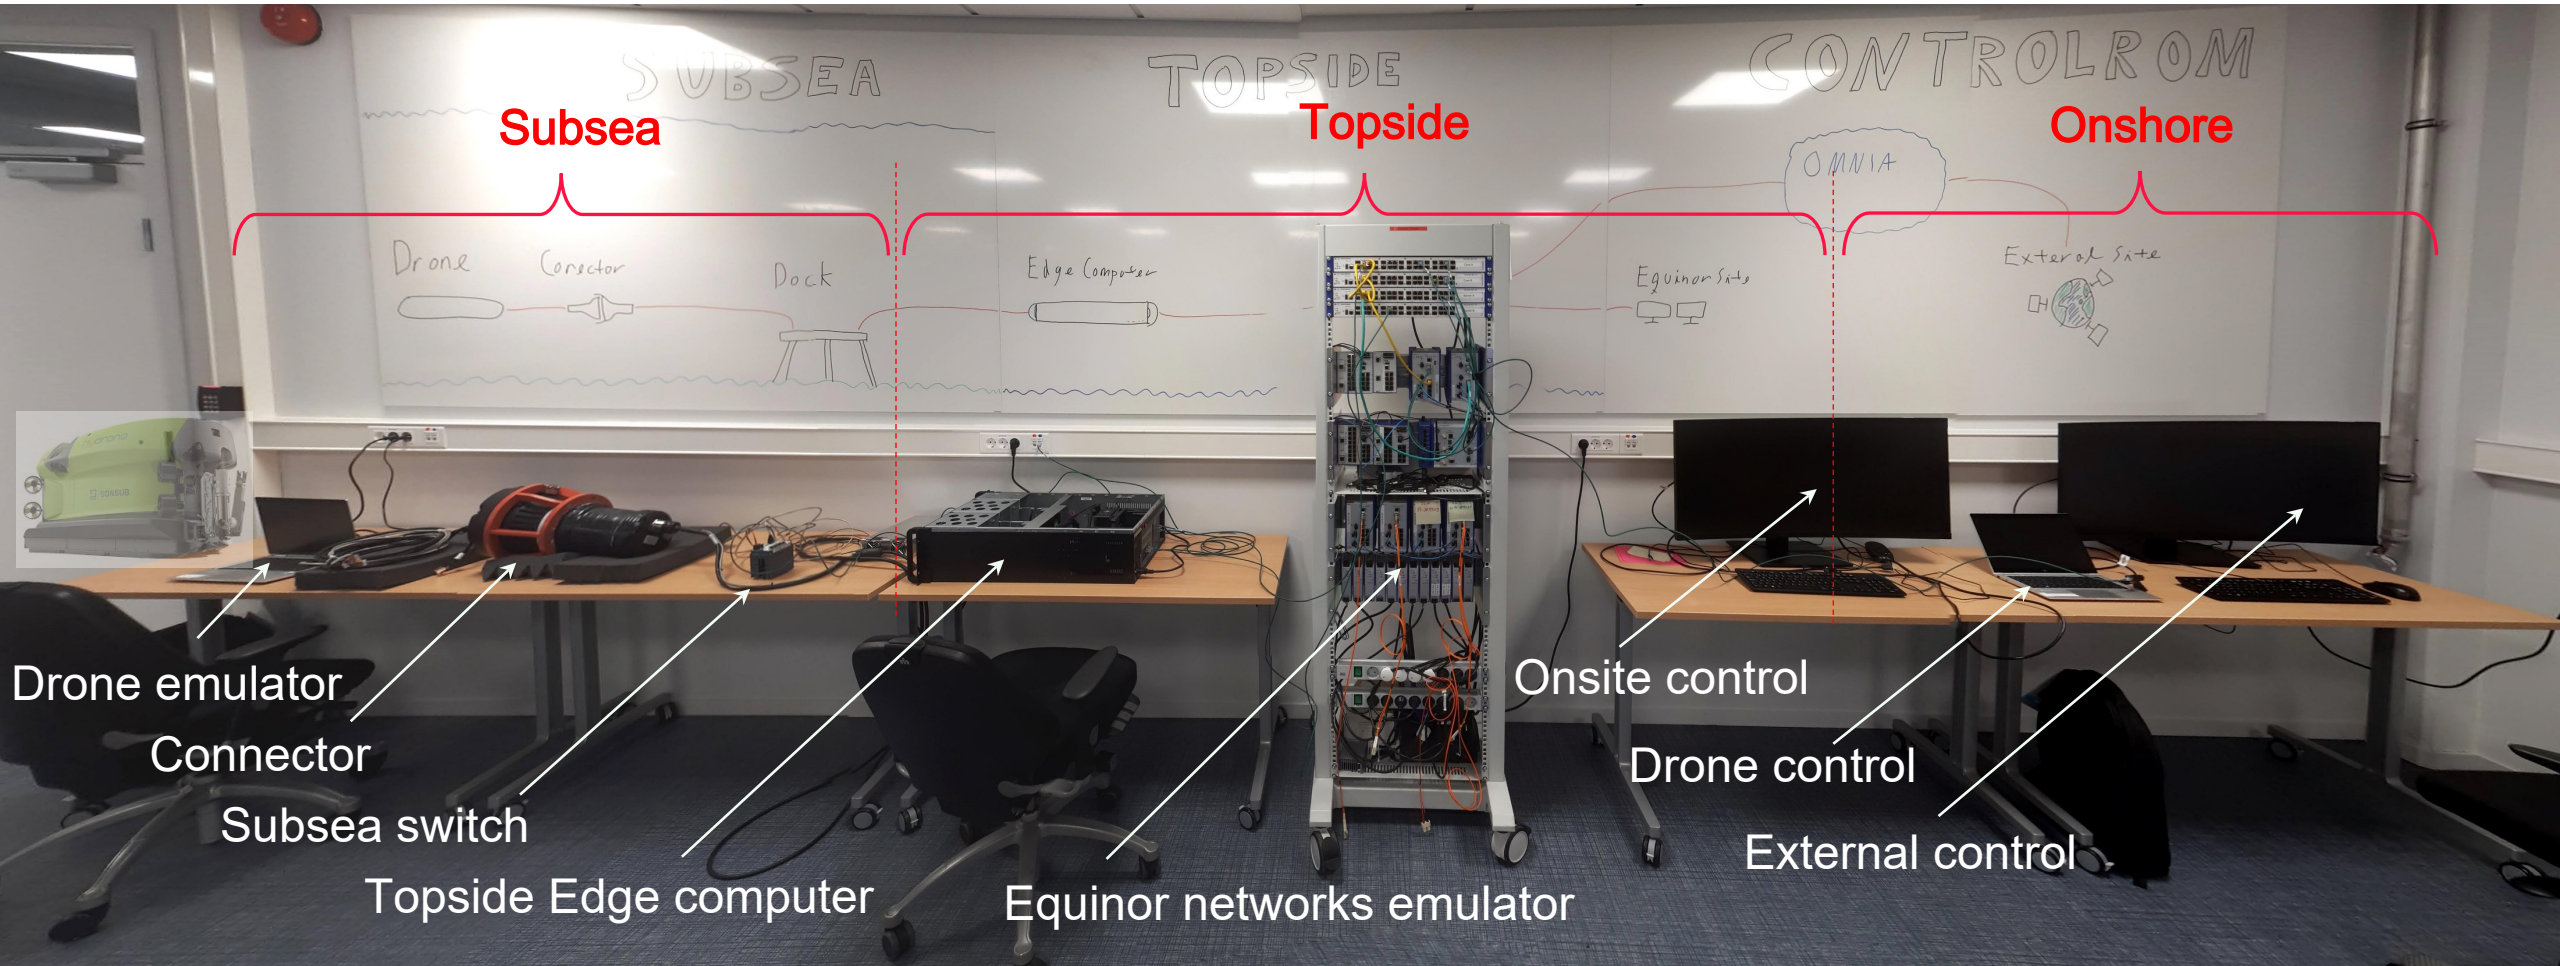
SUBSEA
TOPSIDE
CONTROLROM

Subsea
Topside
Onshore

OMNIA

Drone
Conector
Dock
Edge Computer
Equinor Site
External Site

Drone emulator
Connector
Subsea switch
Topside Edge computer
Equinor networks emulator
Onsite control
Drone control
External control